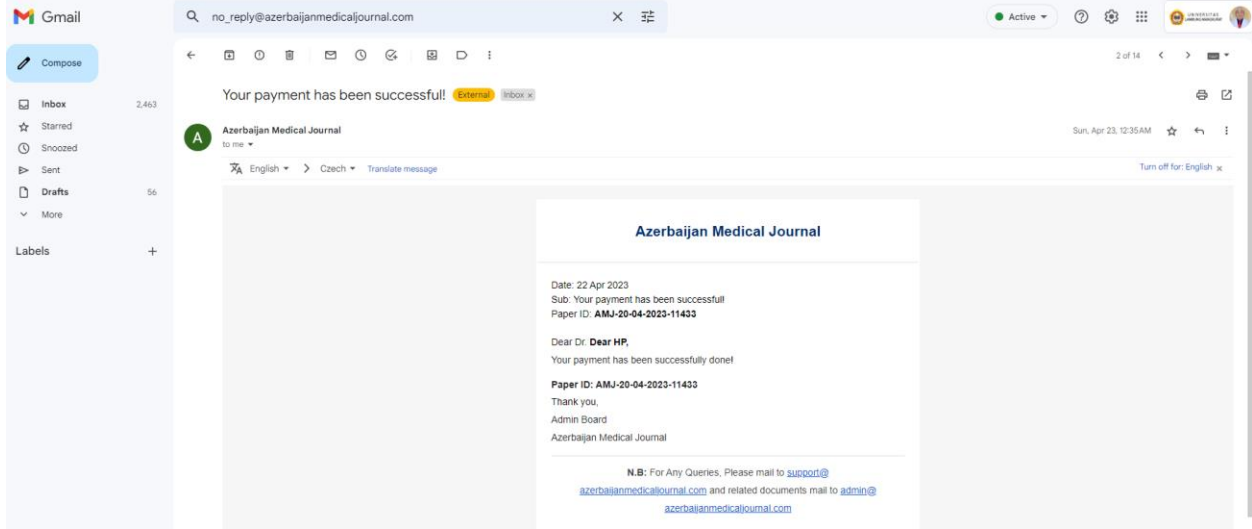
Gmail

no_reply@azerbaijanmedicaljournal.com

Active

Compose

Inbox 2,463
Starred
Snoozed
Sent
Drafts 56
More

Labels +

2 of 14

Your payment has been successful! External Inbox ×

Azerbaijan Medical Journal
to me

Sun, Apr 23, 12:35 AM

English > Czech Translate message

Turn off for: English ×

Azerbaijan Medical Journal

Date: 22 Apr 2023
Sub: Your payment has been successful!
Paper ID: AMJ-20-04-2023-11433

Dear Dr. Dear HP,
Your payment has been successfully done!

Paper ID: AMJ-20-04-2023-11433
Thank you,
Admin Board
Azerbaijan Medical Journal

N.B: For Any Queries, Please mail to support@azerbaijanmedicaljournal.com and related documents mail to admin@azerbaijanmedicaljournal.com